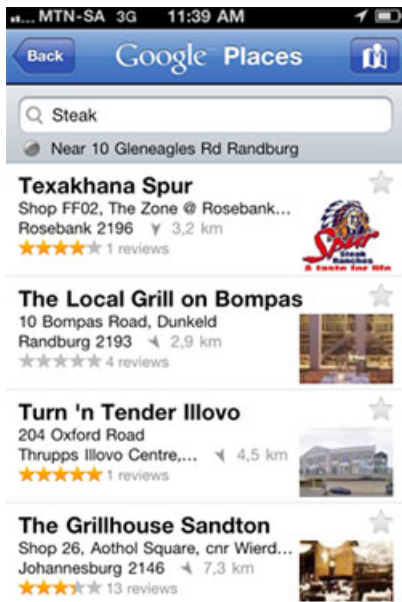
MTN-SA 3G 11:39 AM

Back Google Places

Steak

Near 10 Gleneagles Rd Randburg

Texakhana Spur
Shop FF02, The Zone @ Rosebank...
Rosebank 2196 3,2 km
1 reviews

Spur Steak Ranches A taste for life

The Local Grill on Bompas
10 Bompas Road, Dunkeld
Randburg 2193 2,9 km
4 reviews

Turn 'n Tender Illovo
204 Oxford Road
Thrupps Illovo Centre,... 4,5 km
1 reviews

The Grillhouse Sandton
Shop 26, Aothol Square, cnr Wierd...
Johannesburg 2146 7,3 km
13 reviews